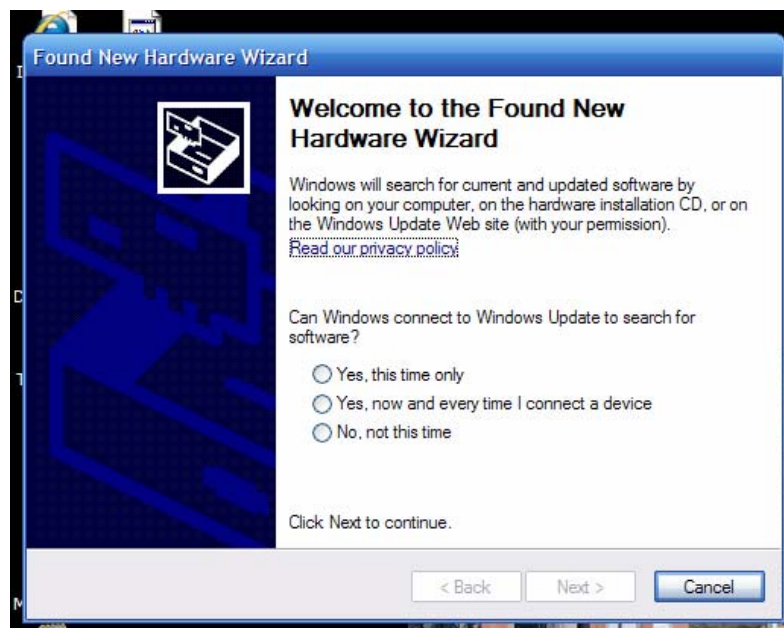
Found New Hardware Wizard

Welcome to the Found New Hardware Wizard

Windows will search for current and updated software by looking on your computer, on the hardware installation CD, or on the Windows Update Web site (with your permission).
Read our privacy policy

Can Windows connect to Windows Update to search for software?

Yes, this time only
Yes, now and every time I connect a device
No, not this time

Click Next to continue.

< Back
Next >
Cancel